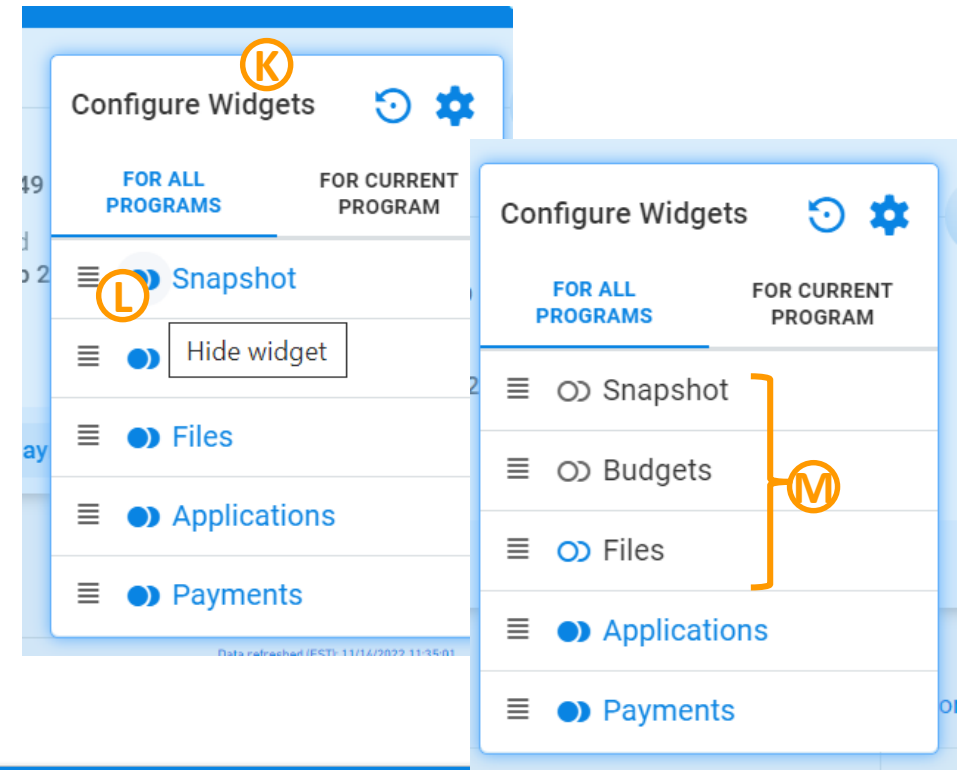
K

Configure Widgets

FOR ALL PROGRAMS

FOR CURRENT PROGRAM

49

d

p 2

Snapshot

L

Hide widget

Files

Applications

Payments

ay

Data refreshed (EST): 11/14/2022 11:35:01

Configure Widgets

FOR ALL PROGRAMS

FOR CURRENT PROGRAM

Snapshot

Budgets

Files

M

Applications

Payments